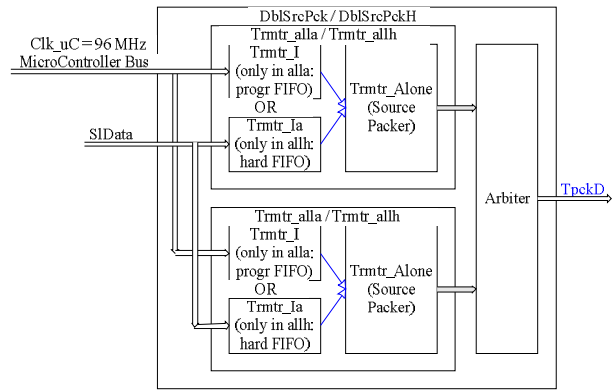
DblSrcPck / DblSrcPckH

Clk_uC = 96 MHz
MicroController Bus

SlData

Trmtr_alla / Trmtr_allh
Trmtr_I
(only in alla:
progr FIFO)
OR
Trmtr_Ia
(only in allh:
hard FIFO)

Trmtr_Alone
(Source
Packer)

Trmtr_alla / Trmtr_allh
Trmtr_I
(only in alla:
progr FIFO)
OR
Trmtr_Ia
(only in allh:
hard FIFO)

Trmtr_Alone
(Source
Packer)

Arbiter

TpckD